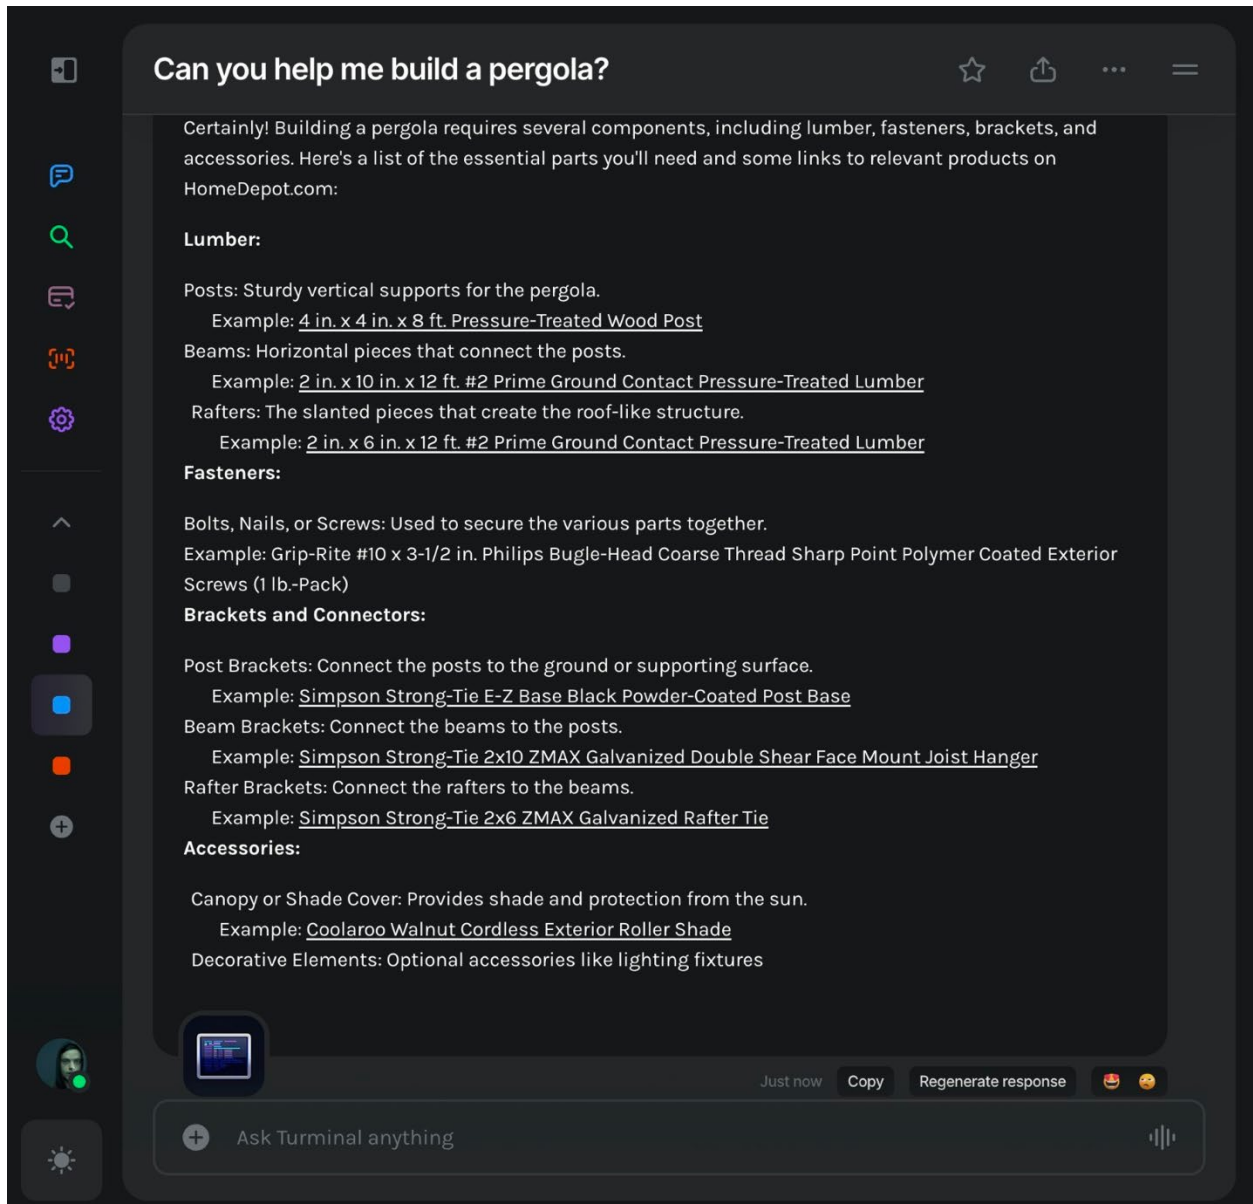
Can you help me build a pergola?

Certainly! Building a pergola requires several components, including lumber, fasteners, brackets, and accessories. Here's a list of the essential parts you'll need and some links to relevant products on HomeDepot.com:

**Lumber:**

Posts: Sturdy vertical supports for the pergola.
Example: 4 in. x 4 in. x 8 ft. Pressure-Treated Wood Post
Beams: Horizontal pieces that connect the posts.
Example: 2 in. x 10 in. x 12 ft. #2 Prime Ground Contact Pressure-Treated Lumber
Rafters: The slanted pieces that create the roof-like structure.
Example: 2 in. x 6 in. x 12 ft. #2 Prime Ground Contact Pressure-Treated Lumber
**Fasteners:**

Bolts, Nails, or Screws: Used to secure the various parts together.
Example: Grip-Rite #10 x 3-1/2 in. Philips Bugle-Head Coarse Thread Sharp Point Polymer Coated Exterior Screws (1 lb.-Pack)
**Brackets and Connectors:**

Post Brackets: Connect the posts to the ground or supporting surface.
Example: Simpson Strong-Tie E-Z Base Black Powder-Coated Post Base
Beam Brackets: Connect the beams to the posts.
Example: Simpson Strong-Tie 2x10 ZMAX Galvanized Double Shear Face Mount Joist Hanger
Rafter Brackets: Connect the rafters to the beams.
Example: Simpson Strong-Tie 2x6 ZMAX Galvanized Rafter Tie
**Accessories:**

Canopy or Shade Cover: Provides shade and protection from the sun.
Example: Coolaroo Walnut Cordless Exterior Roller Shade
Decorative Elements: Optional accessories like lighting fixtures

Just now Copy Regenerate response

Ask Turminal anything